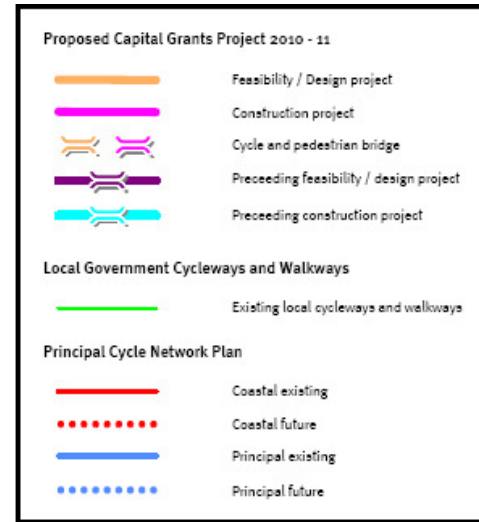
Proposed Capital Grants Project 2010 - 11

Feasibility / Design project

Construction project

Cycle and pedestrian bridge

Preceeding feasibility / design project

Preceeding construction project

Local Government Cycleways and Walkways

Existing local cycleways and walkways

Principal Cycle Network Plan

Coastal existing

Coastal future

Principal existing

Principal future